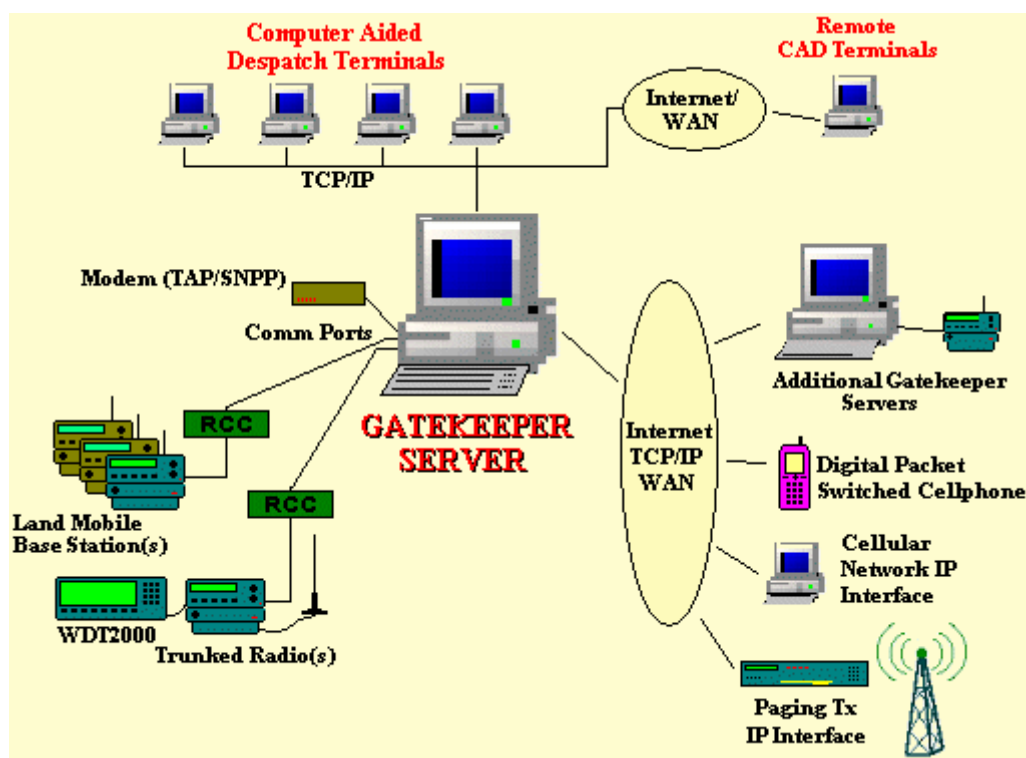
Computer Aided Despatch Terminals

Remote CAD Terminals

Internet/ WAN

TCP/IP

Modem (TAP/SNPP)

Comm Ports

RCC

RCC

GATEKEEPER SERVER

Land Mobile Base Station(s)

WDT2000

Trunked Radio(s)

Internet TCP/IP WAN

Additional Gatekeeper Servers

Digital Packet Switched Cellphone

Cellular Network IP Interface

Paging Tx IP Interface